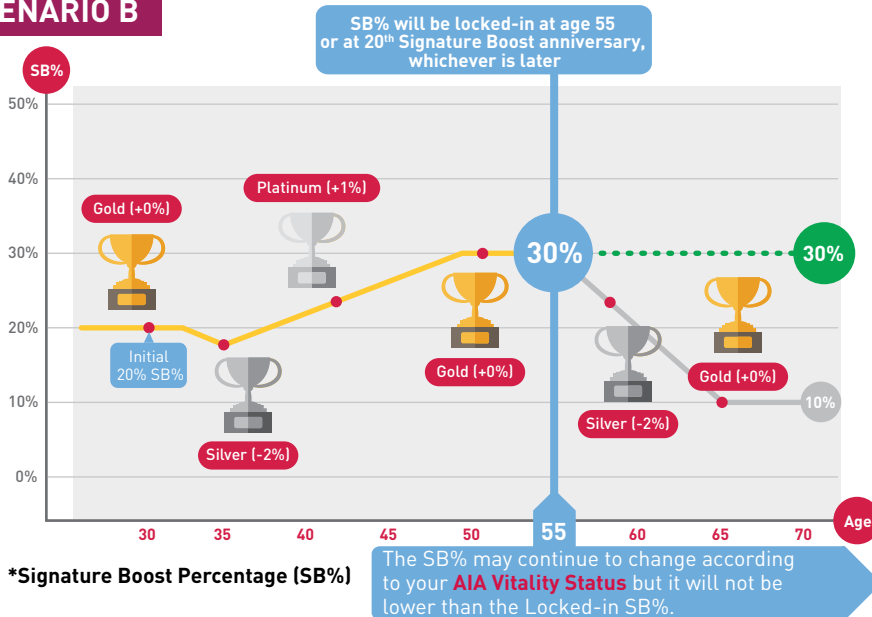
ENARIO B

SB% will be locked-in at age 55 or at 20$^{th}$ Signature Boost anniversary, whichever is later

SB%

50%

40%

30%

20%

10%

0%

Gold (+0%)

Platinum (+1%)

Initial 20% SB%

Silver (-2%)

Gold (+0%)

30%

30%

Silver (-2%)

Gold (+0%)

10%

30

35

40

45

50

55

60

65

70

Age

*Signature Boost Percentage (SB%)

The SB% may continue to change according to your AIA Vitality Status but it will not be lower than the Locked-in SB%.